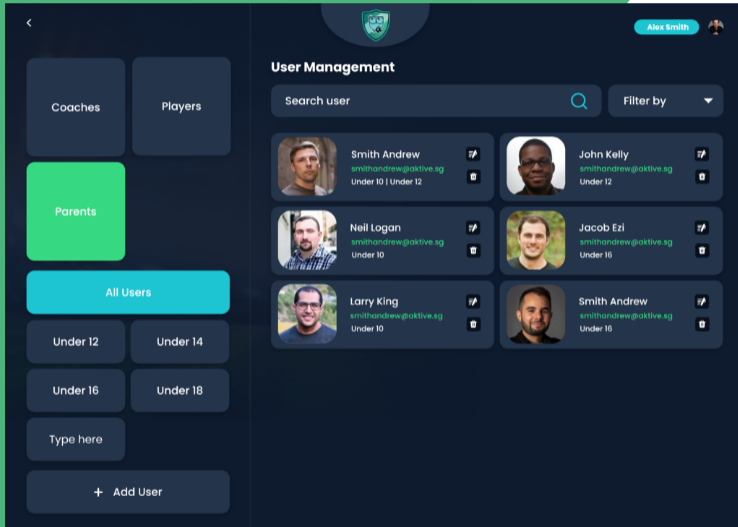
Alex Smith

Coaches

Players

Parents

All Users

Under 12

Under 14

Under 16

Under 18

Type here

+ Add User

User Management

Search user

Filter by

Smith Andrew
smithandrew@aktive.sg
Under 10 | Under 12

John Kelly
smithandrew@aktive.sg
Under 12

Neil Logan
smithandrew@aktive.sg
Under 10

Jacob Ezi
smithandrew@aktive.sg
Under 16

Larry King
smithandrew@aktive.sg
Under 10

Smith Andrew
smithandrew@aktive.sg
Under 16